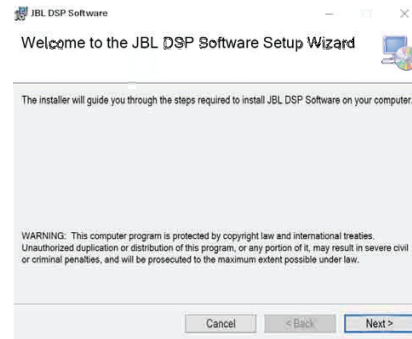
JBL DSP Software

Welcome to the JBL DSP Software Setup Wizard

The installer will guide you through the steps required to install JBL DSP Software on your computer.

WARNING: This computer program is protected by copyright law and international treaties. Unauthorized duplication or distribution of this program, or any portion of it, may result in severe civil or criminal penalties, and will be prosecuted to the maximum extent possible under law.

Cancel
< Back
Next >